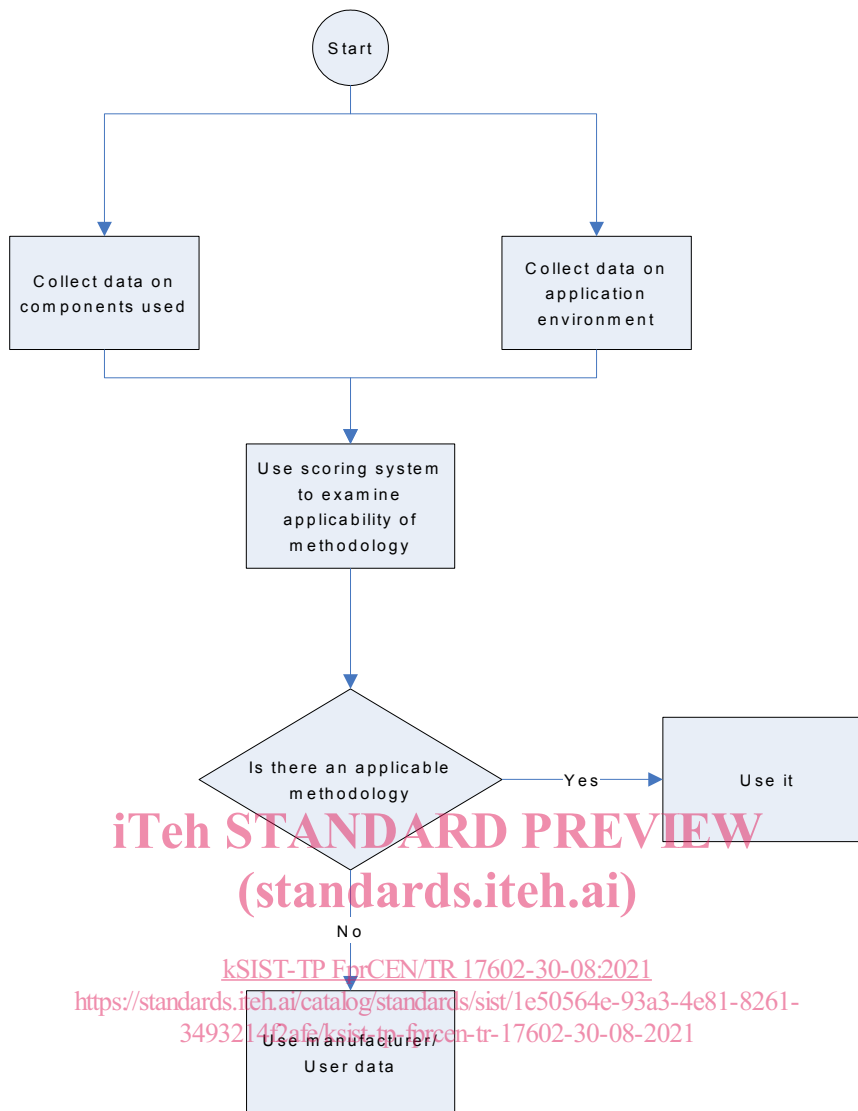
Start

Collect data on components used

Collect data on application environment

Use scoring system to examine applicability of methodology

Is there an applicable methodology

Yes

Use it

No

Use manufacturer/ User data

iTeh STANDARD PREVIEW
(standards.iteh.ai)

kSIST-TP FprCEN/TR 17602-30-08:2021
https://standards.iteh.ai/catalog/standards/sist/1e50564e-93a3-4e81-8261-3493214f2afe/ksist-tp-fprcen-tr-17602-30-08-2021